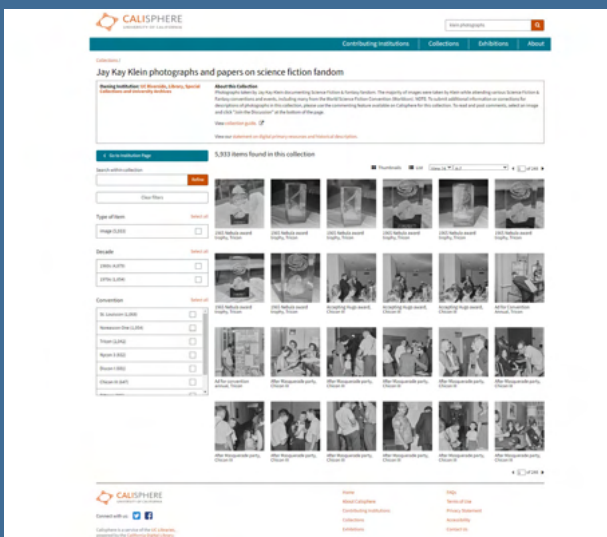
CALISPHERE
UNIVERSITY OF CALIFORNIA

Klein photographs

Contributing Institutions | Collections | Exhibitions | About

Collection /

Jay Kay Klein photographs and papers on science fiction fandom

Owning Institution: UC Riverside, Library, Special Collections and University Archives

About this Collection
Photographs taken by Jay Kay Klein documenting Science Fiction & Fantasy fandom. The majority of images were taken by Klein while attending various Science Fiction & Fantasy conventions and events, including many from the World Science Fiction Convention (Worldcon). NOTE: To submit additional information or corrections for descriptions of photographs in this collection, please use the commenting feature available on Calisphere for this collection. To read and post comments, select an image and click "Join the Discussion" at the bottom of the page.

View collection guide

View our statement on digital privacy concerns and historical description.

Go to Institution Page

Search within collection

Refine

Clear filters

5,333 items found in this collection

Thumbnails List

Type of Item
Select all
Image (5,333)

Decade
1960s (4,079)
1970s (1,254)

Convention
Select all
St. Louiscon (1,208)
Noreascon One (1,304)
Tricon (1,092)
Nycon 3 (932)
Discon (1,002)
Chicon III (447)

1965 Nebula award trophy, Tricon
1965 Nebula award trophy, Tricon
1965 Nebula award trophy, Tricon
1965 Nebula award trophy, Tricon
1965 Nebula award trophy, Tricon
1965 Nebula award trophy, Tricon
1965 Nebula award trophy, Tricon
1965 Nebula award trophy, Tricon
Accepting Hugo award, Chicon III
Accepting Hugo award, Chicon III
Accepting Hugo award, Chicon III
Ad for Convention annual, Tricon
Ad for convention annual, Tricon
After Masquerade party, Chicon III
After Masquerade party, Chicon III
After Masquerade party, Chicon III
After Masquerade party, Chicon III
After Masquerade party, Chicon III
After Masquerade party, Chicon III
After Masquerade party, Chicon III
After Masquerade party, Chicon III
After Masquerade party, Chicon III
After Masquerade party, Chicon III
After Masquerade party, Chicon III

CALISPHERE
UNIVERSITY OF CALIFORNIA

Connect with us:

Calisphere is a service of the UC Libraries, powered by the California Digital Library.

Home
About Calisphere
Contributing Institutions
Collections
Exhibitions

FAQs
Terms of Use
Privacy Statement
Accessibility
Contact Us